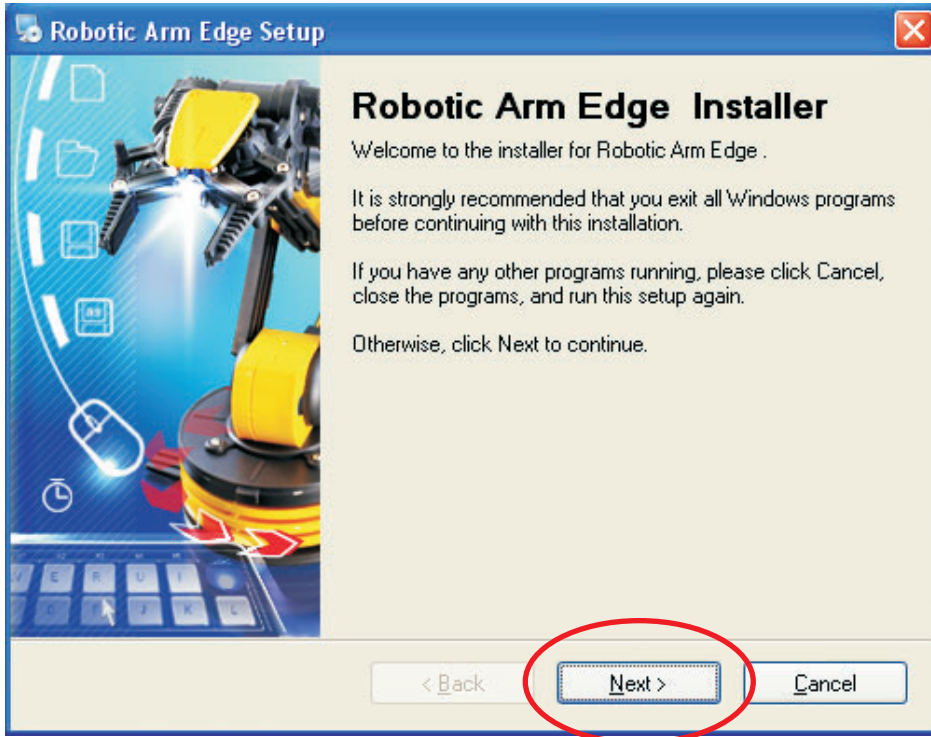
Robotic Arm Edge Setup

Robotic Arm Edge  Installer

Welcome to the installer for Robotic Arm Edge .

It is strongly recommended that you exit all Windows programs before continuing with this installation.

If you have any other programs running, please click Cancel, close the programs, and run this setup again.

Otherwise, click Next to continue.

< Back

Next >

Cancel